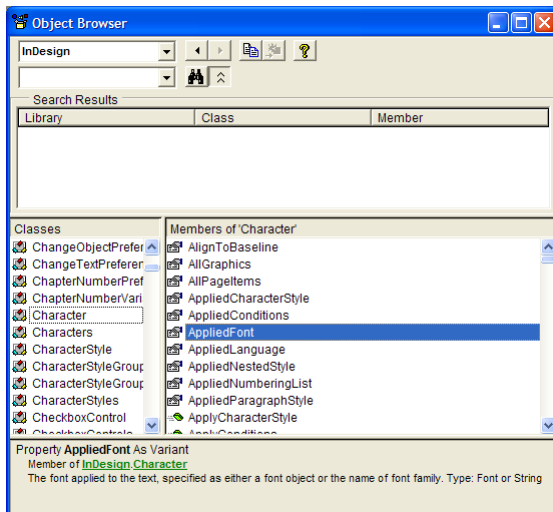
Object Browser

InDesign

Search Results

| Library | Class | Member |
|---|---|---|

Classes

ChangeObjectPrefer
ChangeTextPreferer
ChapterNumberPref
ChapterNumberVari
Character
Characters
CharacterStyle
CharacterStyleGroup
CharacterStyleGroup
CharacterStyles
CheckboxControl
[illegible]

Members of 'Character'

AlignToBaseline
AllGraphics
AllPageItems
AppliedCharacterStyle
AppliedConditions
AppliedFont
AppliedLanguage
AppliedNestedStyle
AppliedNumberingList
AppliedParagraphStyle
ApplyCharacterStyle
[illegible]

Property **AppliedFont** As Variant
Member of InDesign.Character
The font applied to the text, specified as either a font object or the name of font family. Type: Font or String